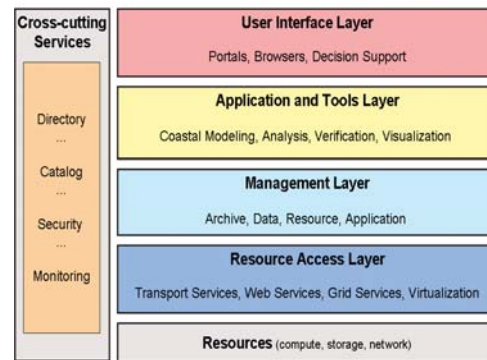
Cross-cutting Services

Directory
...
Catalog
...
Security
...
Monitoring

User Interface Layer
Portals, Browsers, Decision Support

Application and Tools Layer
Coastal Modeling, Analysis, Verification, Visualization

Management Layer
Archive, Data, Resource, Application

Resource Access Layer
Transport Services, Web Services, Grid Services, Virtualization

Resources (compute, storage, network)